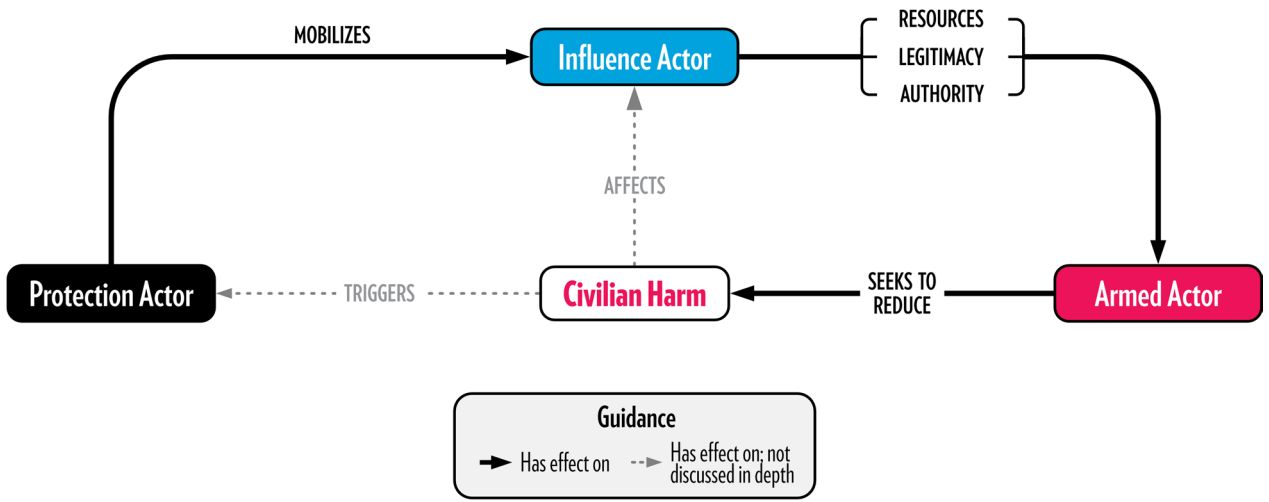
MOBILIZES

Influence Actor

RESOURCES
LEGITIMACY
AUTHORITY

AFFECTS

Protection Actor

TRIGGERS

Civilian Harm

SEEKS TO REDUCE

Armed Actor

Guidance
Has effect on
Has effect on; not discussed in depth